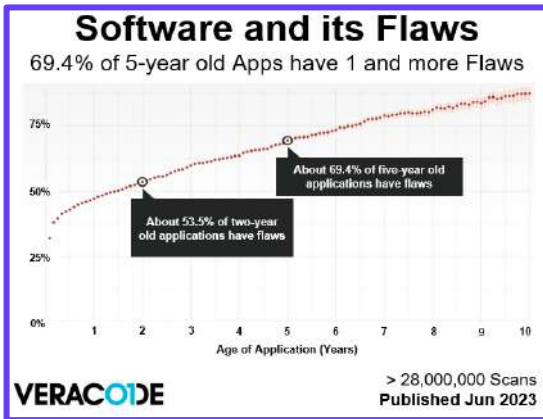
Software and its Flaws

69.4% of 5-year old Apps have 1 and more Flaws

75%

50%

25%

0%

About 69.4% of five-year old applications have flaws

About 53.5% of two-year old applications have flaws

1 2 3 4 5 6 7 8 9 10

Age of Application (Years)

VERACODE

> 28,000,000 Scans
Published Jun 2023